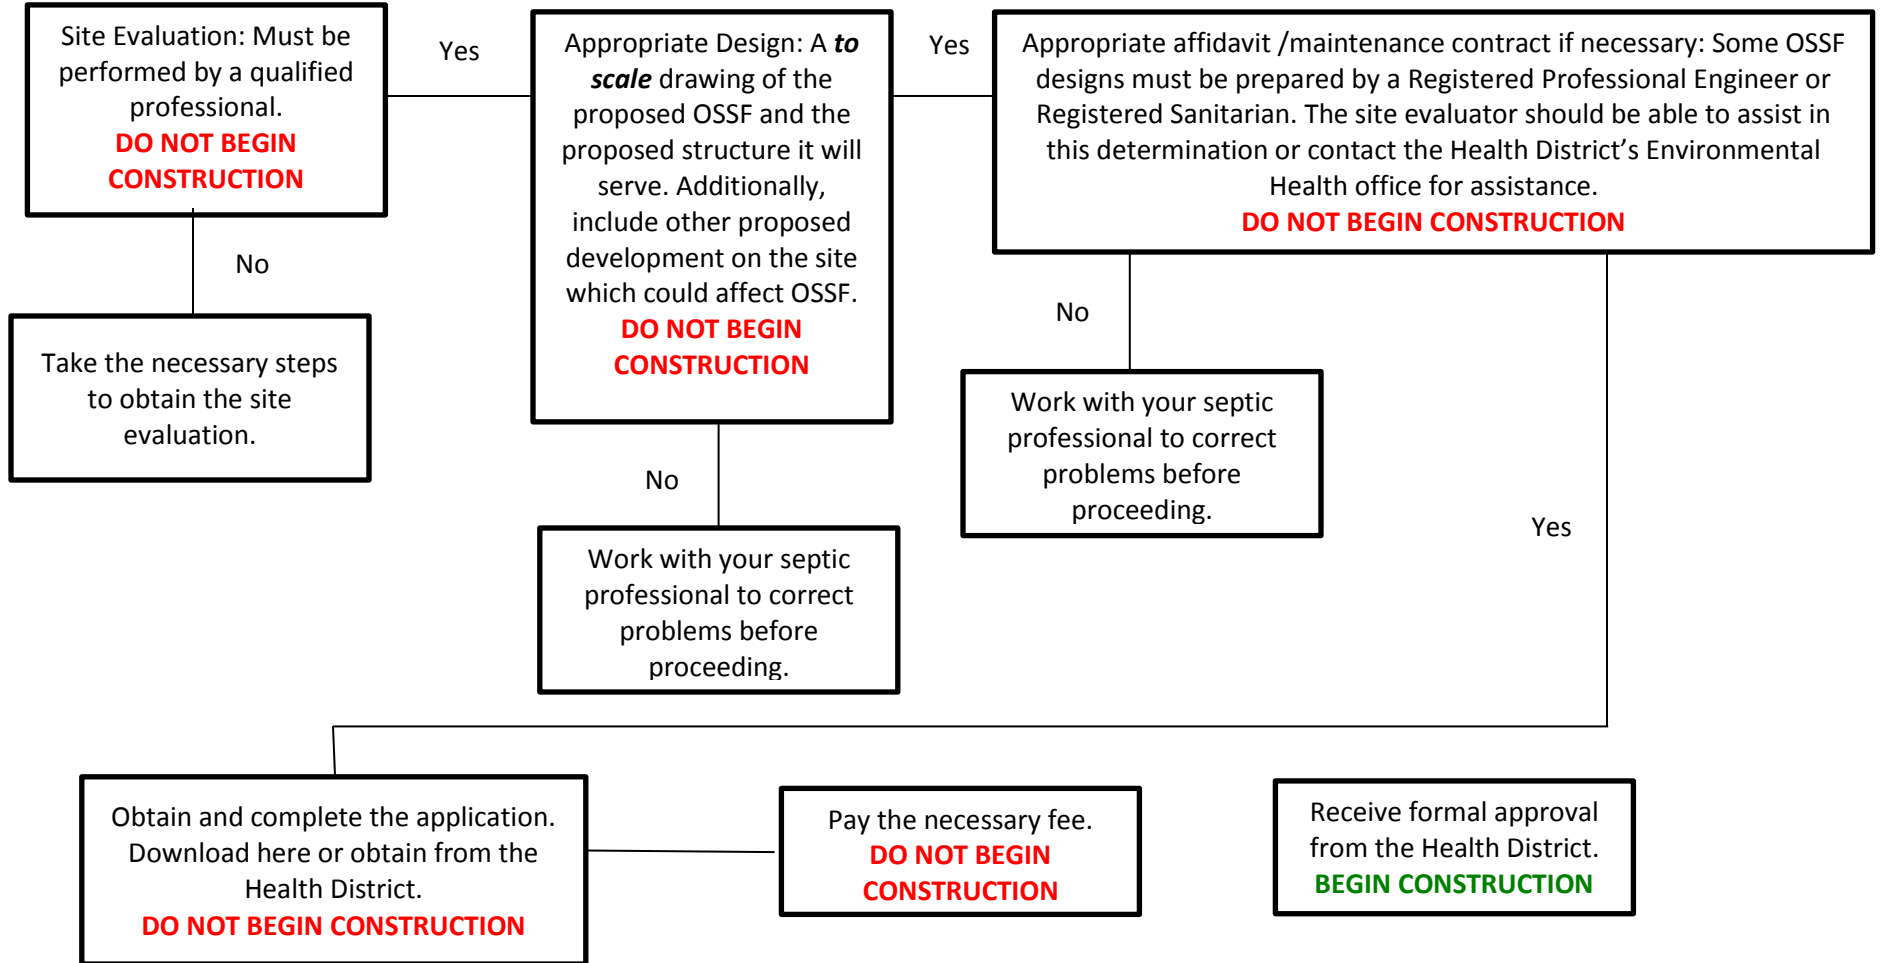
Site Evaluation: Must be performed by a qualified professional.
DO NOT BEGIN CONSTRUCTION

Yes

Appropriate Design: A *to scale* drawing of the proposed OSSF and the proposed structure it will serve. Additionally, include other proposed development on the site which could affect OSSF.
DO NOT BEGIN CONSTRUCTION

Yes

Appropriate affidavit /maintenance contract if necessary: Some OSSF designs must be prepared by a Registered Professional Engineer or Registered Sanitarian. The site evaluator should be able to assist in this determination or contact the Health District's Environmental Health office for assistance.
DO NOT BEGIN CONSTRUCTION

No

Take the necessary steps to obtain the site evaluation.

No

Work with your septic professional to correct problems before proceeding.

No

Work with your septic professional to correct problems before proceeding.

Yes

Obtain and complete the application. Download here or obtain from the Health District.
DO NOT BEGIN CONSTRUCTION

Pay the necessary fee.
DO NOT BEGIN CONSTRUCTION

Receive formal approval from the Health District.
BEGIN CONSTRUCTION